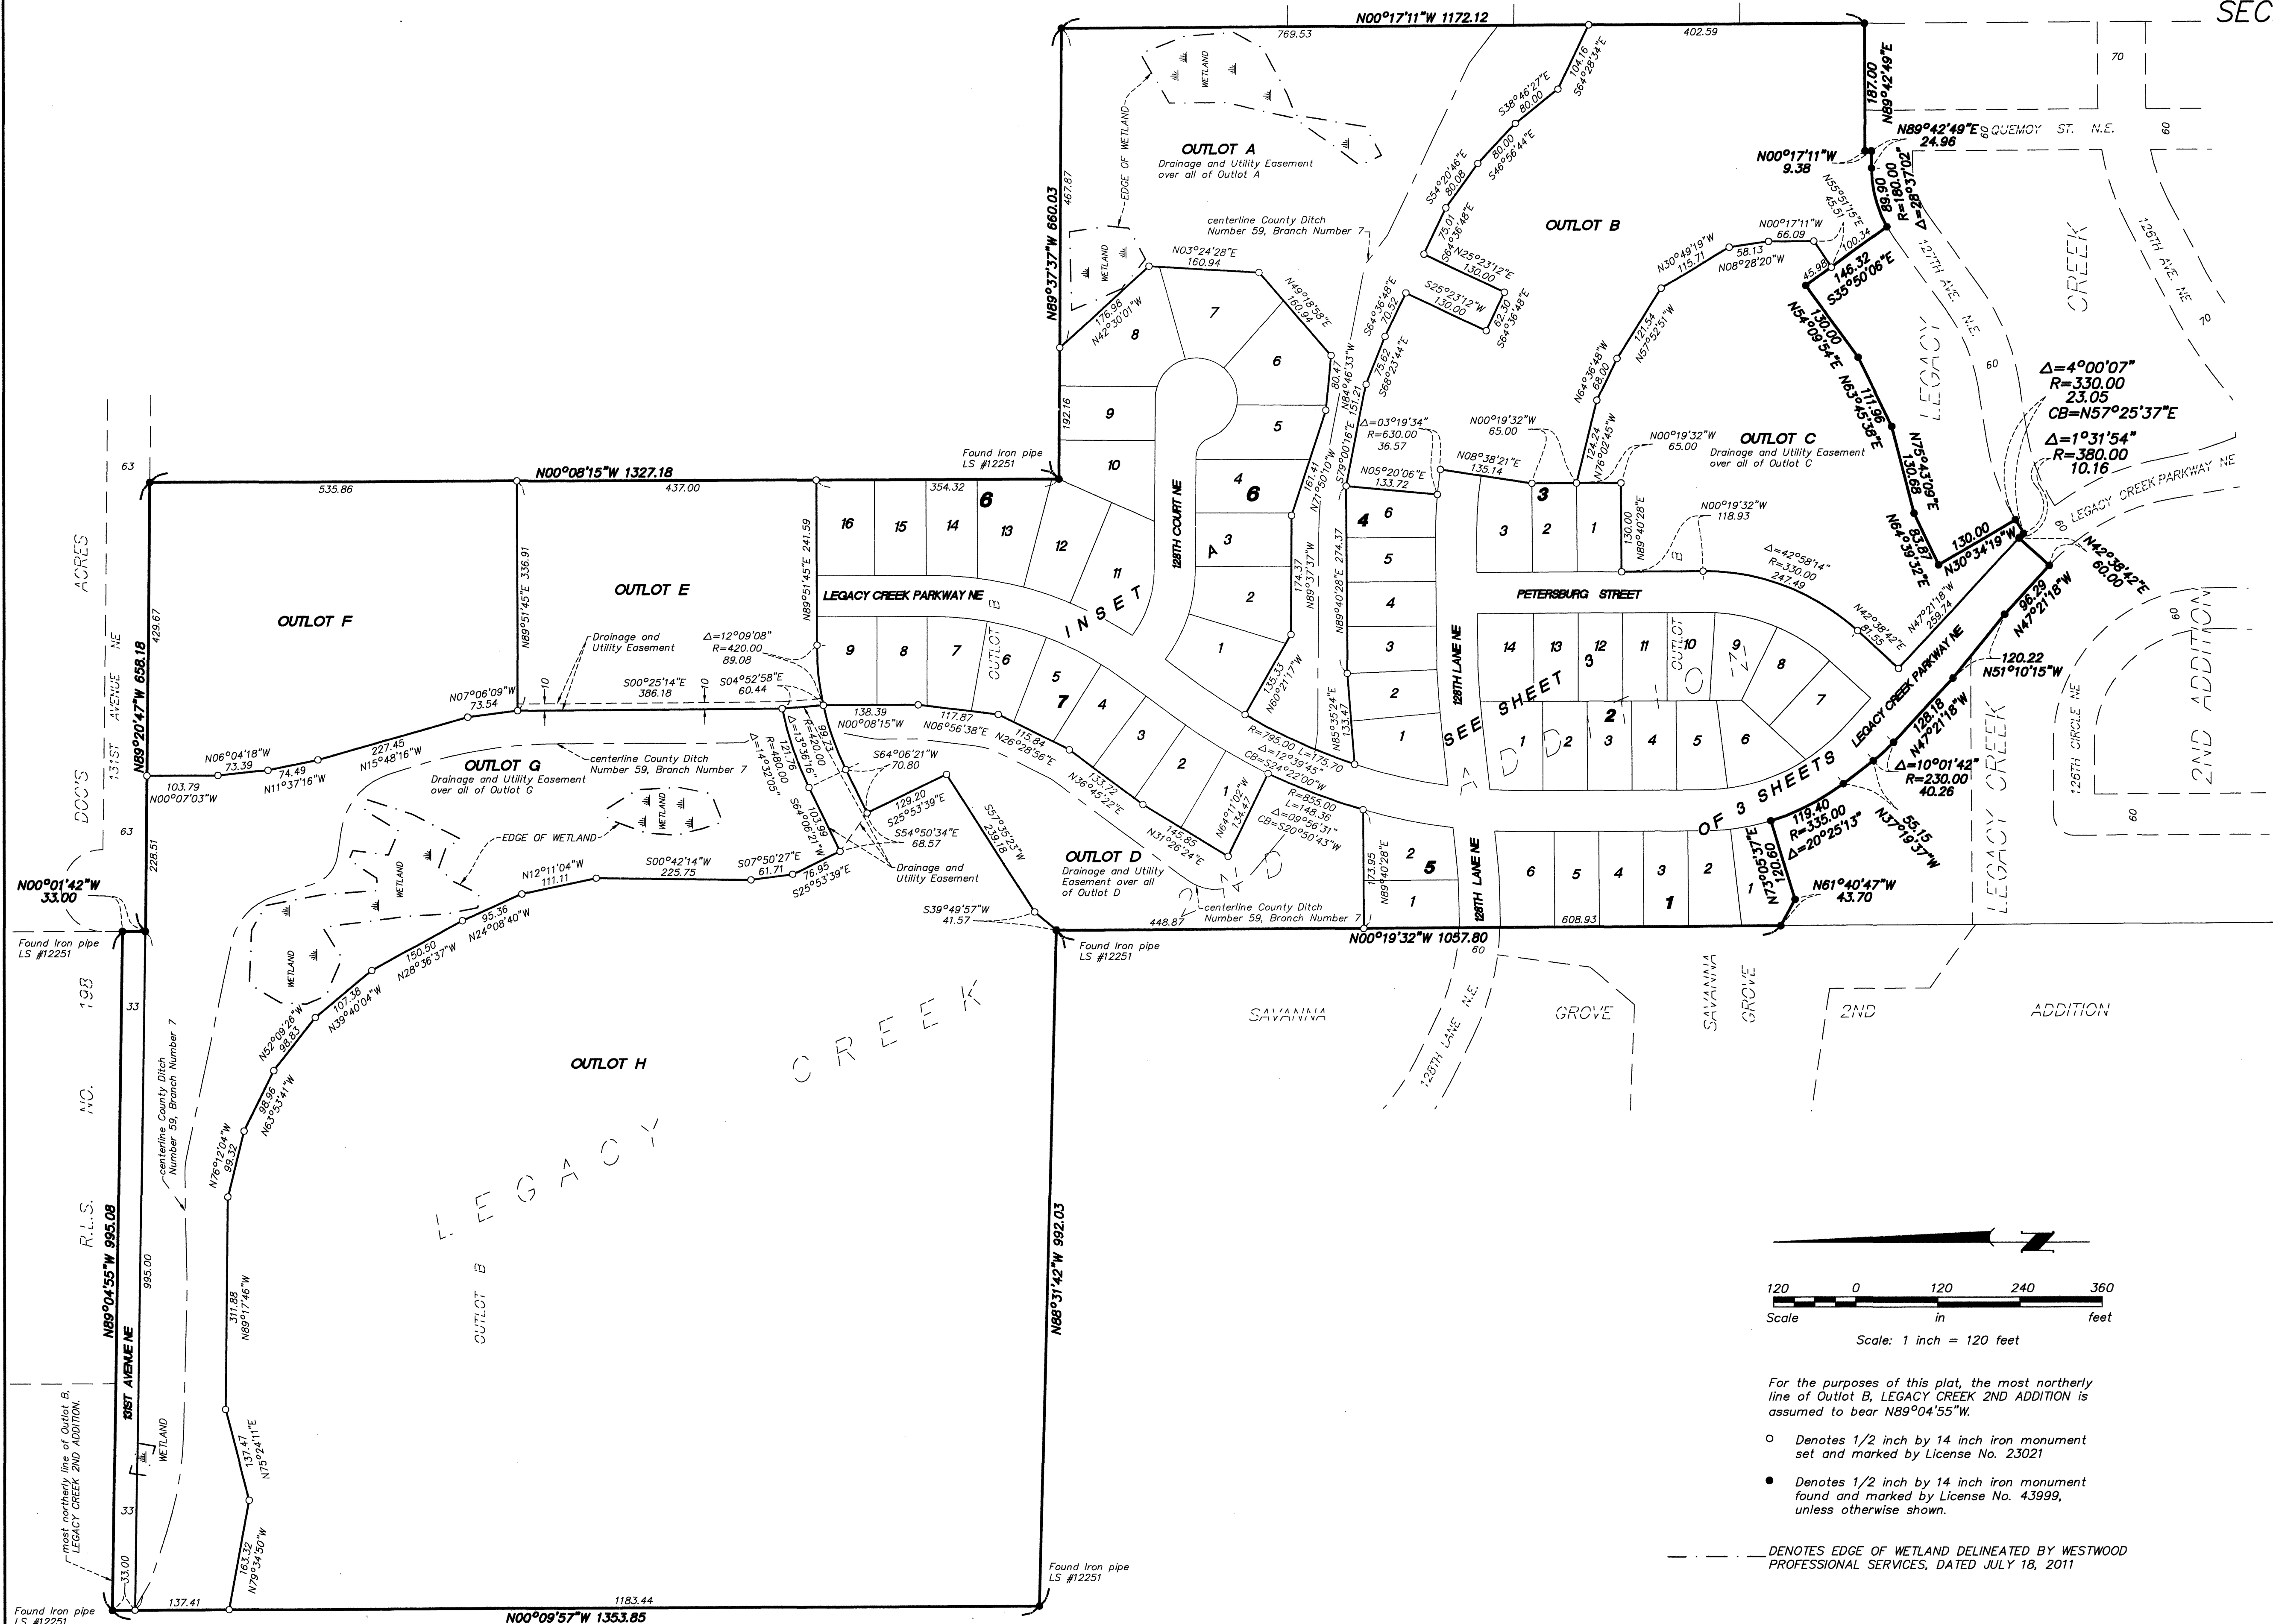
SEC

N00°17'11"W 1172.12

769.53

402.59

187.00
N89°42'49"E

70

N89°42'49"E 24.96

QUEMOY ST. N.E.

60

OUTLOT A
Drainage and Utility Easement over all of Outlot A

EDGE OF WETLAND

WETLAND

N89°37'37"W 660.03

467.87

centerline County Ditch Number 59, Branch Number 7

OUTLOT B

N00°17'11"W 9.38

89.90 R=180.00 Δ=28°37'02"

127TH AVE. N.E.

125TH AVE. NE

CREEK

LEGACY

70

60

Δ=4°00'07" R=330.00 23.05 CB=N57°25'37"E

Δ=1°31'54" R=380.00 10.16

LEGACY CREEK PARKWAY NE

N03°24'28"E 160.94

N49°18'58"E 160.94

176.98 N42°30'01"W

7 8 6 9 5 10 4 6

N00°08'15"W 1327.18

Found Iron pipe LS #12251

535.86

437.00

354.32

63

ACRES

OUTLOT F

OUTLOT E

LEGACY CREEK PARKWAY NE

INSET

128TH COURT NE

OUTLOT C
Drainage and Utility Easement over all of Outlot C

PETERSBURG STREET

128TH LANE NE

SEE SHEET 2 OF 3 SHEETS

16 15 14 13 12 11 6

9 8 7 6 5 4 3 2 1 7

N89°20'47"W 658.18

429.67

131ST AVENUE NE

N07°06'09"W 73.54

N06°04'18"W 73.39

74.49 N11°37'16"W

227.45 N15°48'16"W

103.79 N00°07'03"W

OUTLOT G
Drainage and Utility Easement over all of Outlot G

centerline County Ditch Number 59, Branch Number 7

EDGE OF WETLAND

Drainage and Utility Easement

S00°25'14"E 386.18

S04°52'58"E 60.44

Δ=12°09'08" R=420.00 89.08

N12°11'04"W 111.11

S00°42'14"W 225.75

S07°50'27"E 61.71

76.95 S25°53'39"E

S39°49'57"W 41.57

OUTLOT D
Drainage and Utility Easement over all of Outlot D

centerline County Ditch Number 59, Branch Number 7

448.87

N00°19'32"W 1057.80

608.93

128TH LANE NE

N61°40'47"W 43.70

N00°01'42"W 33.00

Found Iron pipe LS #12251

DOC'S

198

NO.

R.L.S.

N89°04'55"W 995.08

995.00

131ST AVENUE NE

WETLAND

most northerly line of Outlot B, LEGACY CREEK 2ND ADDITION.

centerline County Ditch Number 59, Branch Number 7

OUTLOT H

LEGACY CREEK

OUTLOT B

N88°31'42"W 992.03

Found Iron pipe LS #12251

SAVANNA GROVE

SAVANNA GROVE 2ND ADDITION

128TH LANE N.E.

137.41

1183.44

N00°09'57"W 1353.85

Found Iron pipe LS #12251

120 0 120 240 360
Scale in feet

Scale: 1 inch = 120 feet

For the purposes of this plat, the most northerly line of Outlot B, LEGACY CREEK 2ND ADDITION is assumed to bear N89°04'55"W.

○ Denotes 1/2 inch by 14 inch iron monument set and marked by License No. 23021

● Denotes 1/2 inch by 14 inch iron monument found and marked by License No. 43999, unless otherwise shown.

DENOTES EDGE OF WETLAND DELINEATED BY WESTWOOD PROFESSIONAL SERVICES, DATED JULY 18, 2011